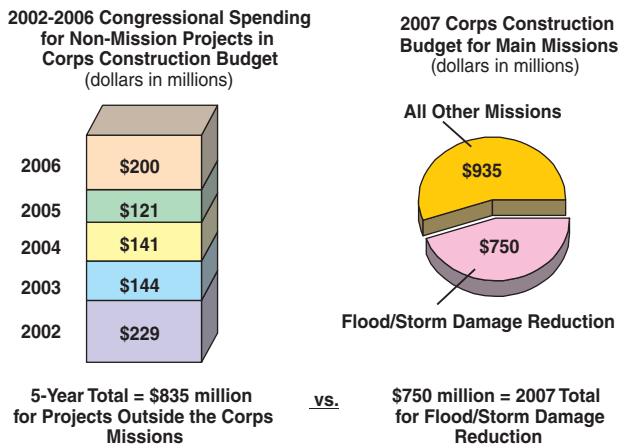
2002-2006 Congressional Spending for Non-Mission Projects in Corps Construction Budget
(dollars in millions)

2006 $200
2005 $121
2004 $141
2003 $144
2002 $229

2007 Corps Construction Budget for Main Missions
(dollars in millions)

All Other Missions
$935
$750
Flood/Storm Damage Reduction

5-Year Total = $835 million for Projects Outside the Corps Missions

vs.

$750 million = 2007 Total for Flood/Storm Damage Reduction